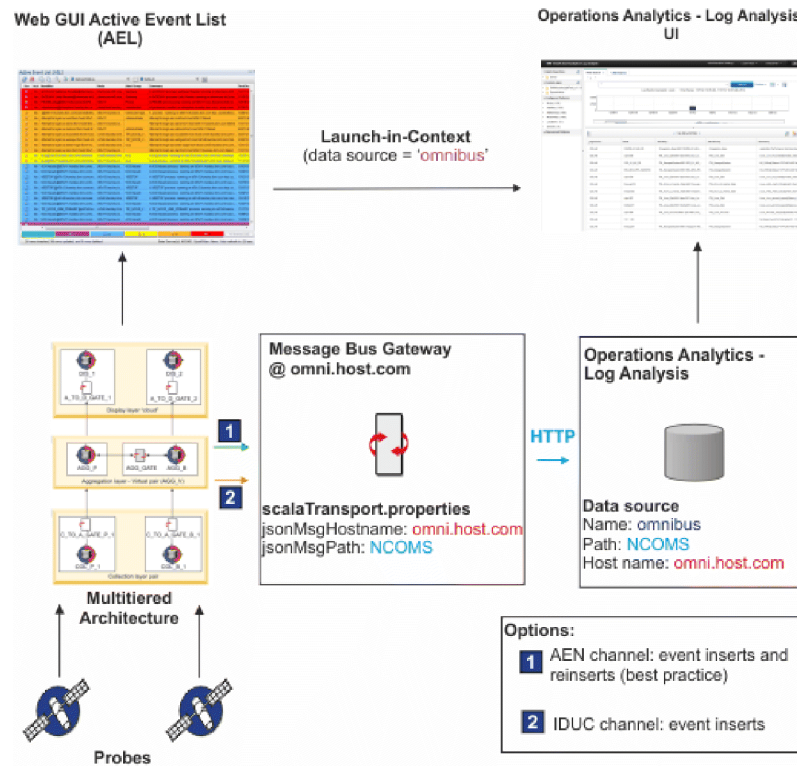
Web GUI Active Event List (AEL)

Operations Analytics - Log Analysis UI

Launch-in-Context
(data source = 'omnibus'

DIS_1
A_TO_D_GATE_1
DIS_2
A_TO_D_GATE_2
Display layer 'cloud'

AGG_P
AGG_GATE
AGG_B
Aggregation layer - Virtual pair (AGG_V)

C_TO_A_GATE_P_1
C_TO_A_GATE_B_1
COL_P_1
COL_B_1
Collection layer pair

Multitiered Architecture

Probes

1
2

Message Bus Gateway
@ omni.host.com

scalaTransport.properties
jsonMsgHostname: omni.host.com
jsonMsgPath: NCOMS

HTTP

Operations Analytics - Log Analysis

Data source
Name: omnibus
Path: NCOMS
Host name: omni.host.com

Options:
1 AEN channel: event inserts and reinserts (best practice)
2 IDUC channel: event inserts